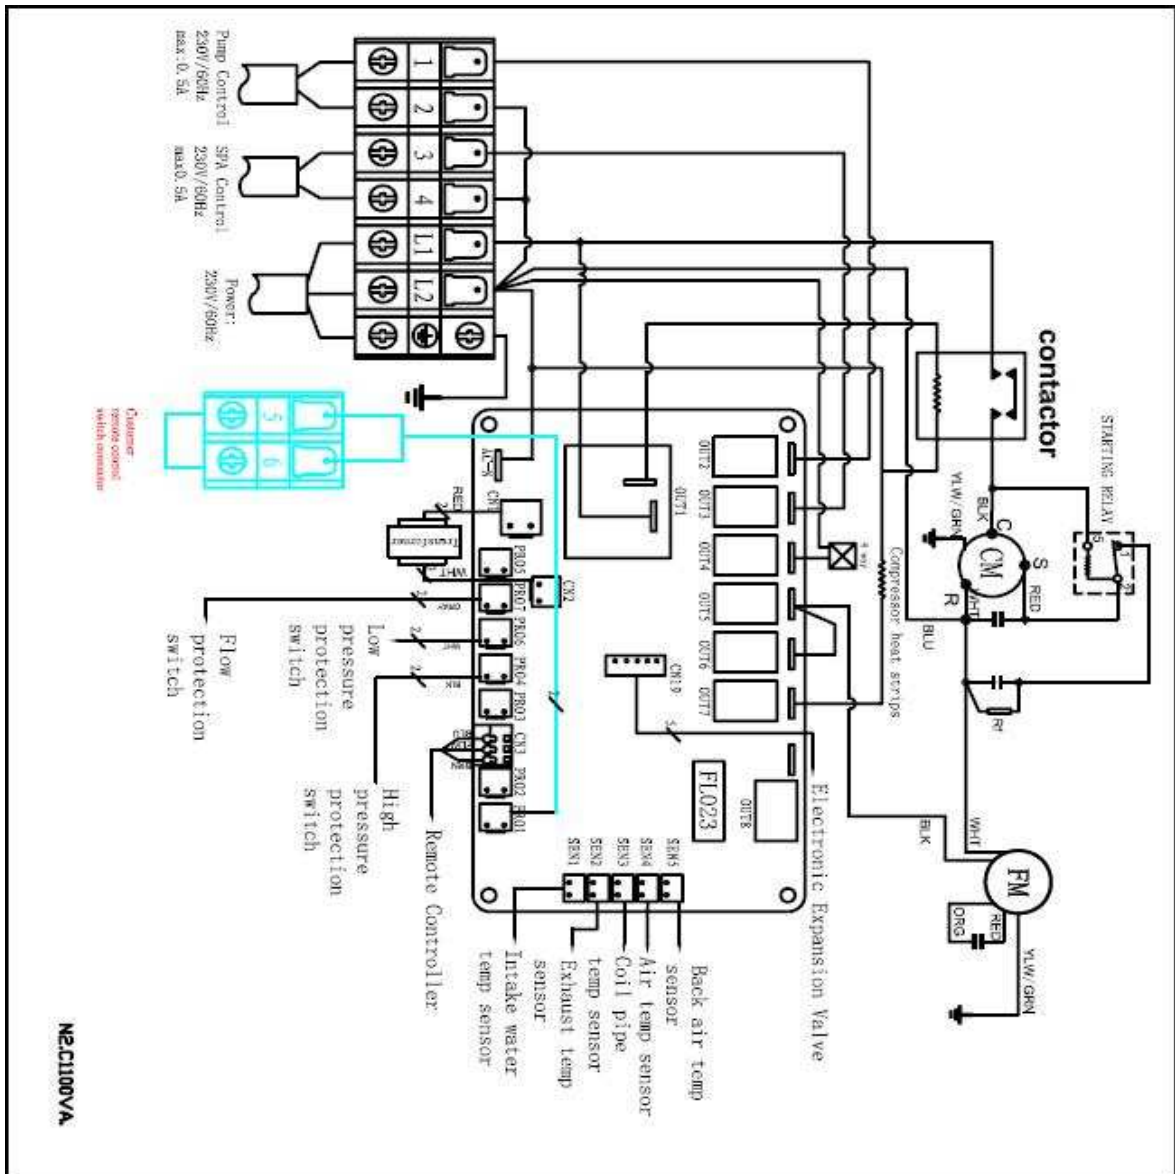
Pump Control
230V/60Hz
max:0.5A

SPA Control
230V/60Hz
max:0.5A

Power:
230V/60Hz

1
2
3
4
L1
L2

contactor

STARTING RELAY

5
6

Customer remote control switch connection

AC-N
RED
CN1
transformer
WHT
PRO5
CN2
PRO7
PRO6
PRO4
PRO3
CN3
PRO2
PRO1

OUT2
OUT1
OUT3
OUT4
OUT5
OUT6
OUT7
OUT8
CN19
FL023

SEN1
SEN2
SEN3
SEN4
SEN5

YLW/GRN
BLK
C
CM
S
R
WHT
RED
BLU
Rr

Compressor heat strips

BLK
WHT
FM
RED
ORG
YLW/GRN

Flow protection switch

Low pressure protection switch

High pressure protection switch

Remote Controller

Intake water temp sensor

Exhaust temp sensor

Coil pipe temp sensor

Air temp sensor

Back air temp sensor

Electronic Expansion Valve

N2.C1100VA.